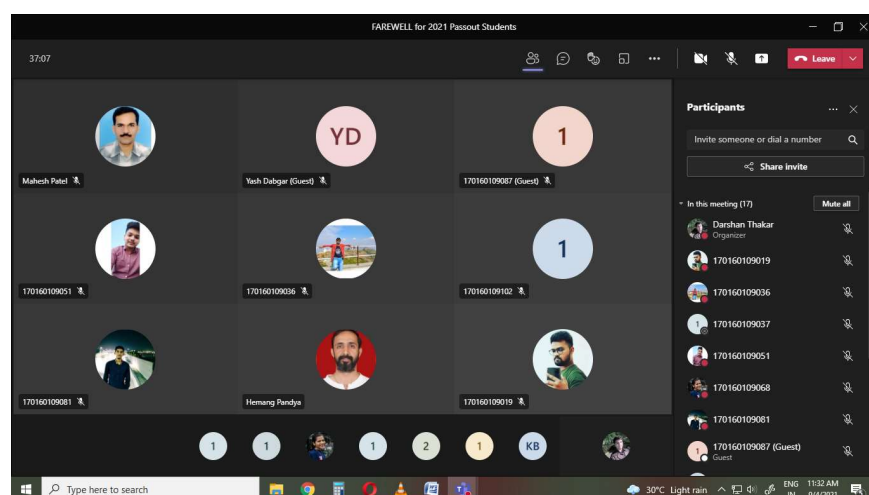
FAREWELL for 2021 Passout Students

37:07

Leave

YD

1

Mahesh Patel

Yash Dabgar (Guest)

170160109087 (Guest)

1

170160109051

170160109036

170160109102

Hemang Pandya

170160109081

170160109019

1 1 1 2 1 KB

Participants

Invite someone or dial a number

Share invite

In this meeting (17)

Mute all

Darshan Thakar
Organizer

170160109019

170160109036

1 170160109037

170160109051

170160109068

170160109081

1 170160109087 (Guest)
Guest

Type here to search

30°C Light rain

ENG IN

11:32 AM
9/4/2021